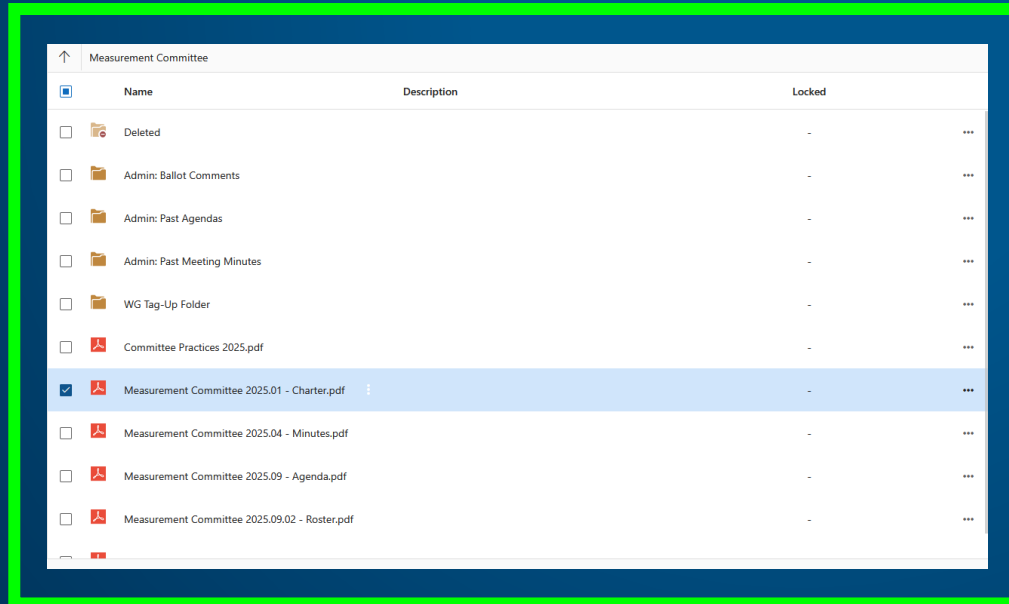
Measurement Committee

| Name | Description | Locked |
|---|---|---|
| Deleted | | - |
| Admin: Ballot Comments | | - |
| Admin: Past Agendas | | - |
| Admin: Past Meeting Minutes | | - |
| WG Tag-Up Folder | | - |
| Committee Practices 2025.pdf | | - |
| Measurement Committee 2025.01 - Charter.pdf | | - |
| Measurement Committee 2025.04 - Minutes.pdf | | - |
| Measurement Committee 2025.09 - Agenda.pdf | | - |
| Measurement Committee 2025.09.02 - Roster.pdf | | - |